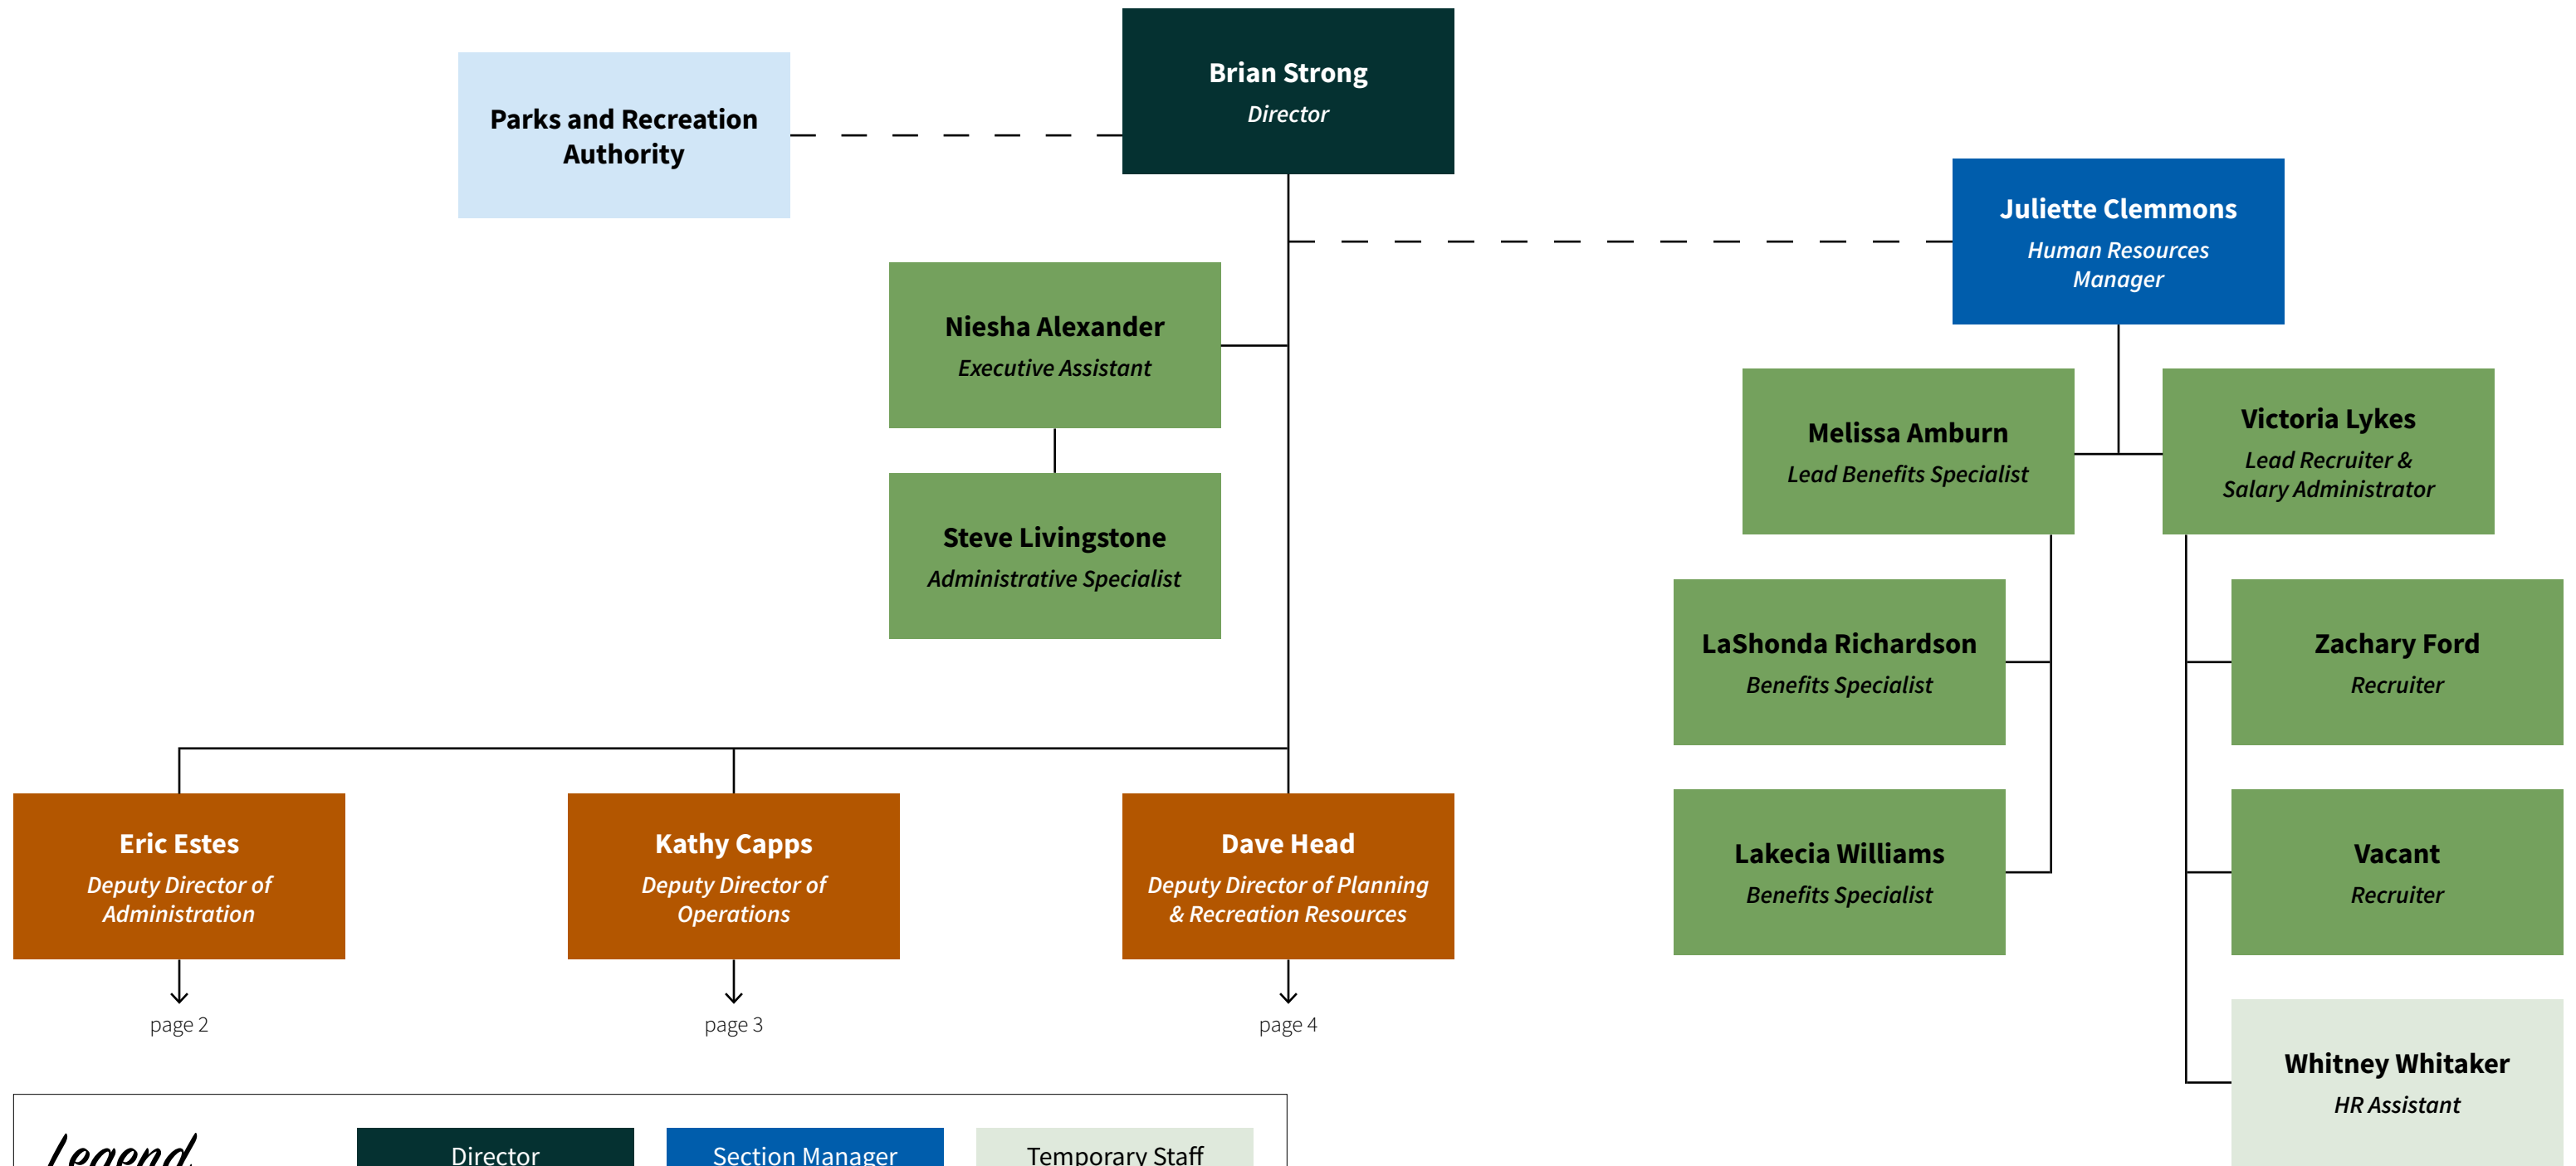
Parks and Recreation Authority

Brian Strong
Director

Juliette Clemmons
Human Resources Manager

Niesha Alexander
Executive Assistant

Steve Livingstone
Administrative Specialist

Melissa Amburn
Lead Benefits Specialist

Victoria Lykes
Lead Recruiter & Salary Administrator

LaShonda Richardson
Benefits Specialist

Zachary Ford
Recruiter

Lakecia Williams
Benefits Specialist

Vacant
Recruiter

Whitney Whitaker
HR Assistant

Eric Estes
Deputy Director of Administration

page 2

Kathy Capps
Deputy Director of Operations

page 3

Dave Head
Deputy Director of Planning & Recreation Resources

page 4

Legend

Director

Section Manager

Temporary Staff